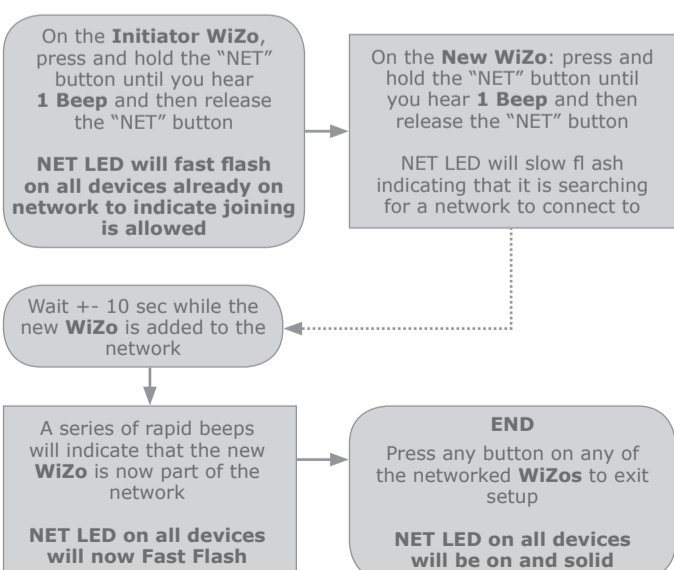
On the Initiator WiZo, press and hold the "NET" button until you hear 1 Beep and then release the "NET" button

NET LED will fast flash on all devices already on network to indicate joining is allowed

On the New WiZo: press and hold the "NET" button until you hear 1 Beep and then release the "NET" button

NET LED will slow fl ash indicating that it is searching for a network to connect to

Wait +- 10 sec while the new WiZo is added to the network

A series of rapid beeps will indicate that the new WiZo is now part of the network

NET LED on all devices will now Fast Flash

END

Press any button on any of the networked WiZos to exit setup

NET LED on all devices will be on and solid